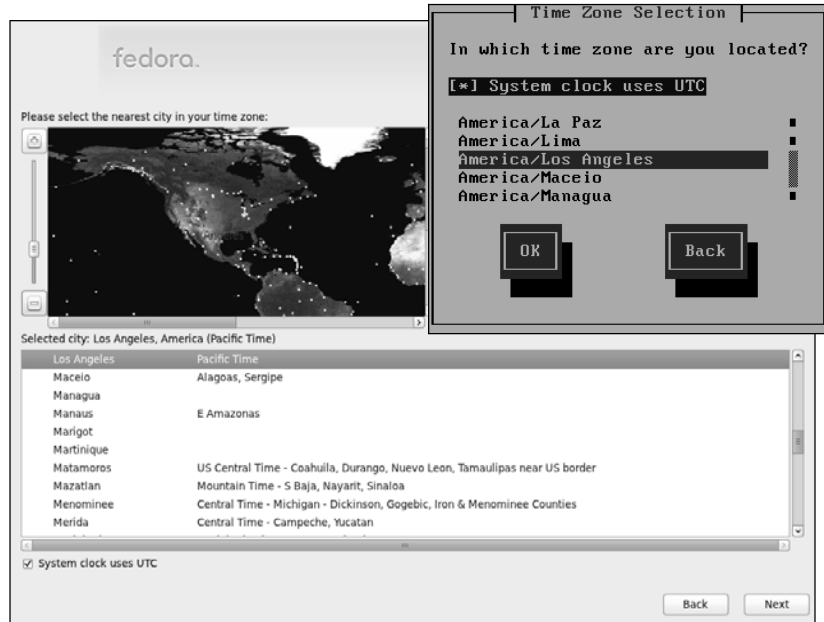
fedora.

Please select the nearest city in your time zone:

Selected city: Los Angeles, America (Pacific Time)

| | |
|---|---|
| Los Angeles | Pacific Time |
| Maceio | Alagoas, Sergipe |
| Managua | |
| Manaus | E Amazonas |
| Marigot | |
| Martinique | |
| Matamoros | US Central Time - Coahuila, Durango, Nuevo Leon, Tamaulipas near US border |
| Mazatlan | Mountain Time - S Baja, Nayarit, Sinaloa |
| Menominee | Central Time - Michigan - Dickinson, Gogebic, Iron & Menominee Counties |
| Merida | Central Time - Campeche, Yucatan |

☑ System clock uses UTC

Back Next

Time Zone Selection

In which time zone are you located?

[*] System clock uses UTC

America/La Paz
America/Lima
America/Los Angeles
America/Maceio
America/Managua

OK Back